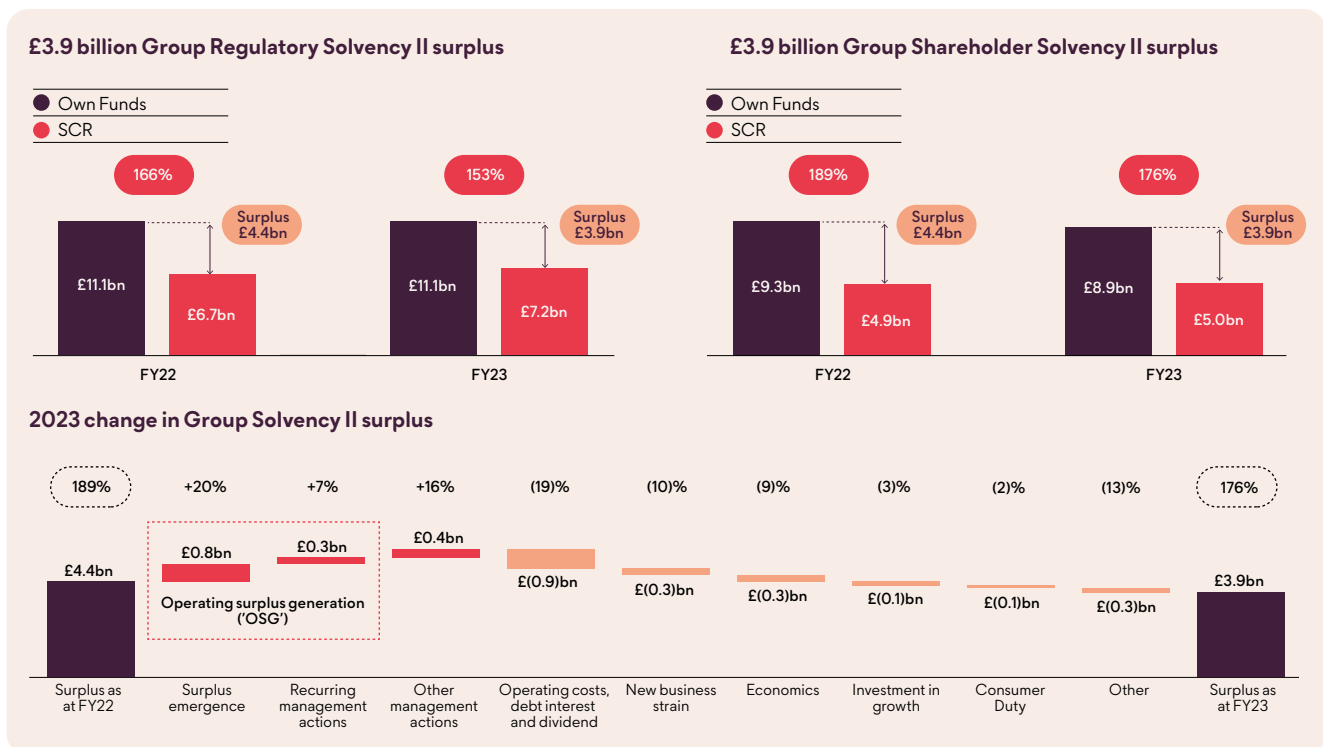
£3.9 billion Group Regulatory Solvency II surplus

Own Funds
SCR

166%
Surplus £4.4bn
£11.1bn
£6.7bn
FY22

153%
Surplus £3.9bn
£11.1bn
£7.2bn
FY23

£3.9 billion Group Shareholder Solvency II surplus

Own Funds
SCR

189%
Surplus £4.4bn
£9.3bn
£4.9bn
FY22

176%
Surplus £3.9bn
£8.9bn
£5.0bn
FY23

2023 change in Group Solvency II surplus

| 189% | +20% | +7% | +16% | (19)% | (10)% | (9)% | (3)% | (2)% | (13)% | 176% |
|---|---|---|---|---|---|---|---|---|---|---|
| £4.4bn | £0.8bn | £0.3bn | £0.4bn | £(0.9)bn | £(0.3)bn | £(0.3)bn | £(0.1)bn | £(0.1)bn | £(0.3)bn | £3.9bn |
| Surplus as at FY22 | Surplus emergence | Recurring management actions | Other management actions | Operating costs, debt interest and dividend | New business strain | Economics | Investment in growth | Consumer Duty | Other | Surplus as at FY23 |

Operating surplus generation ('OSG')